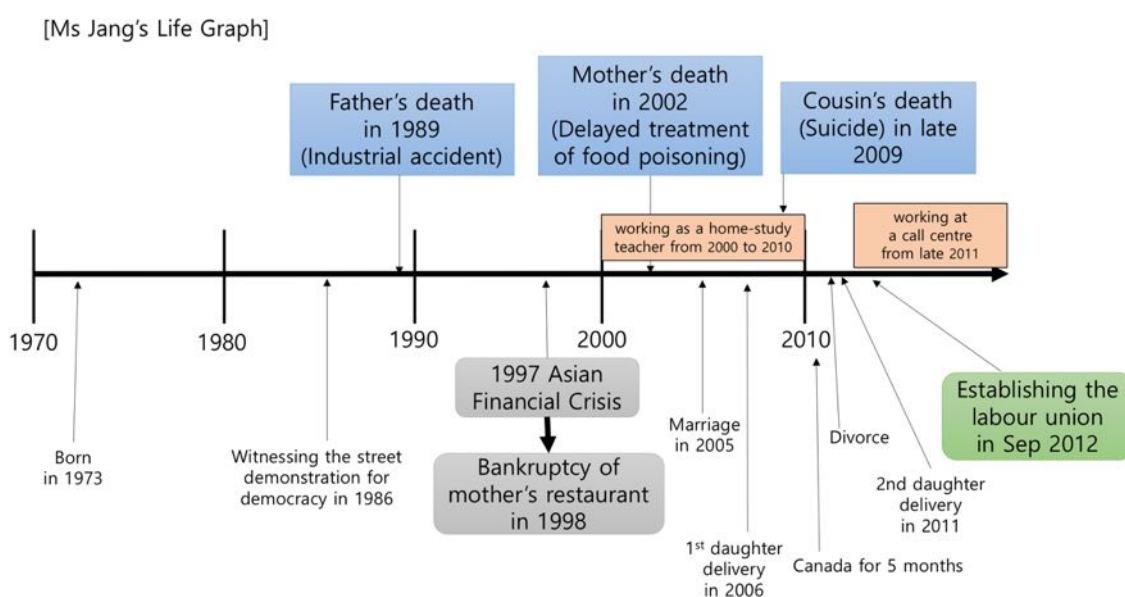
[Ms Jang's Life Graph]

Father's death in 1989 (Industrial accident)

Mother's death in 2002 (Delayed treatment of food poisoning)

Cousin's death (Suicide) in late 2009

working as a home-study teacher from 2000 to 2010

working at a call centre from late 2011

1970

1980

1990

2000

2010

Born in 1973

Witnessing the street demonstration for democracy in 1986

1997 Asian Financial Crisis

Bankruptcy of mother's restaurant in 1998

Marriage in 2005

1st daughter delivery in 2006

Canada for 5 months

Divorce

2nd daughter delivery in 2011

Establishing the labour union in Sep 2012